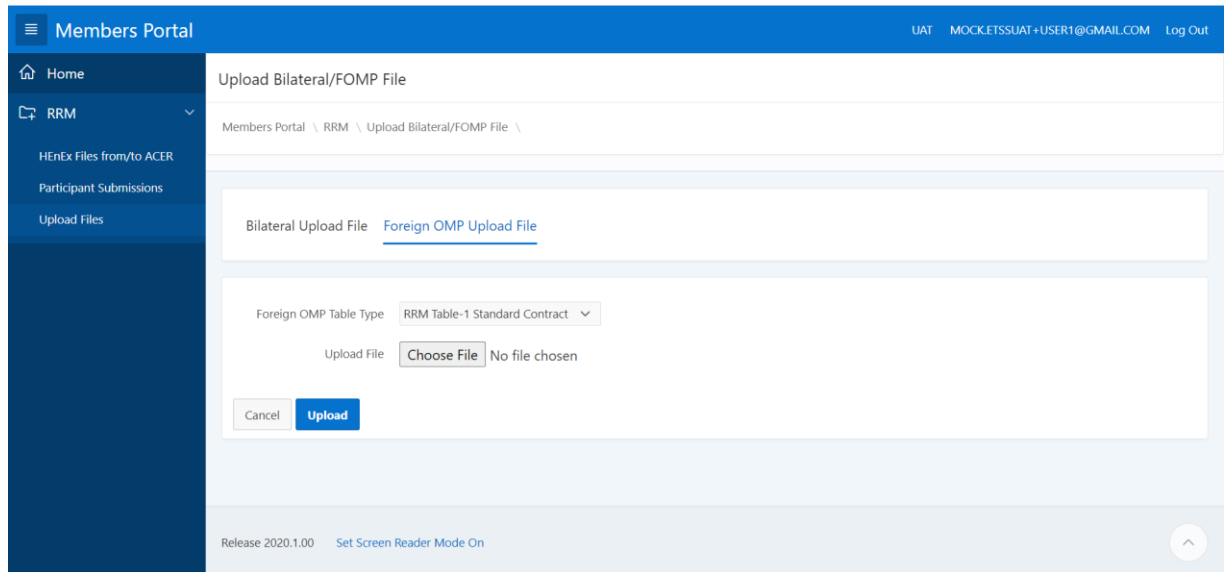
Members Portal

UAT MOCK.ETSSUAT+USER1@GMAIL.COM Log Out

Home

RRM

HEnEx Files from/to ACER

Participant Submissions

Upload Files

Upload Bilateral/FOMP File

Members Portal \ RRM \ Upload Bilateral/FOMP File \

Bilateral Upload File Foreign OMP Upload File

Foreign OMP Table Type RRM Table-1 Standard Contract

Upload File Choose File No file chosen

Cancel Upload

Release 2020.1.00 Set Screen Reader Mode On